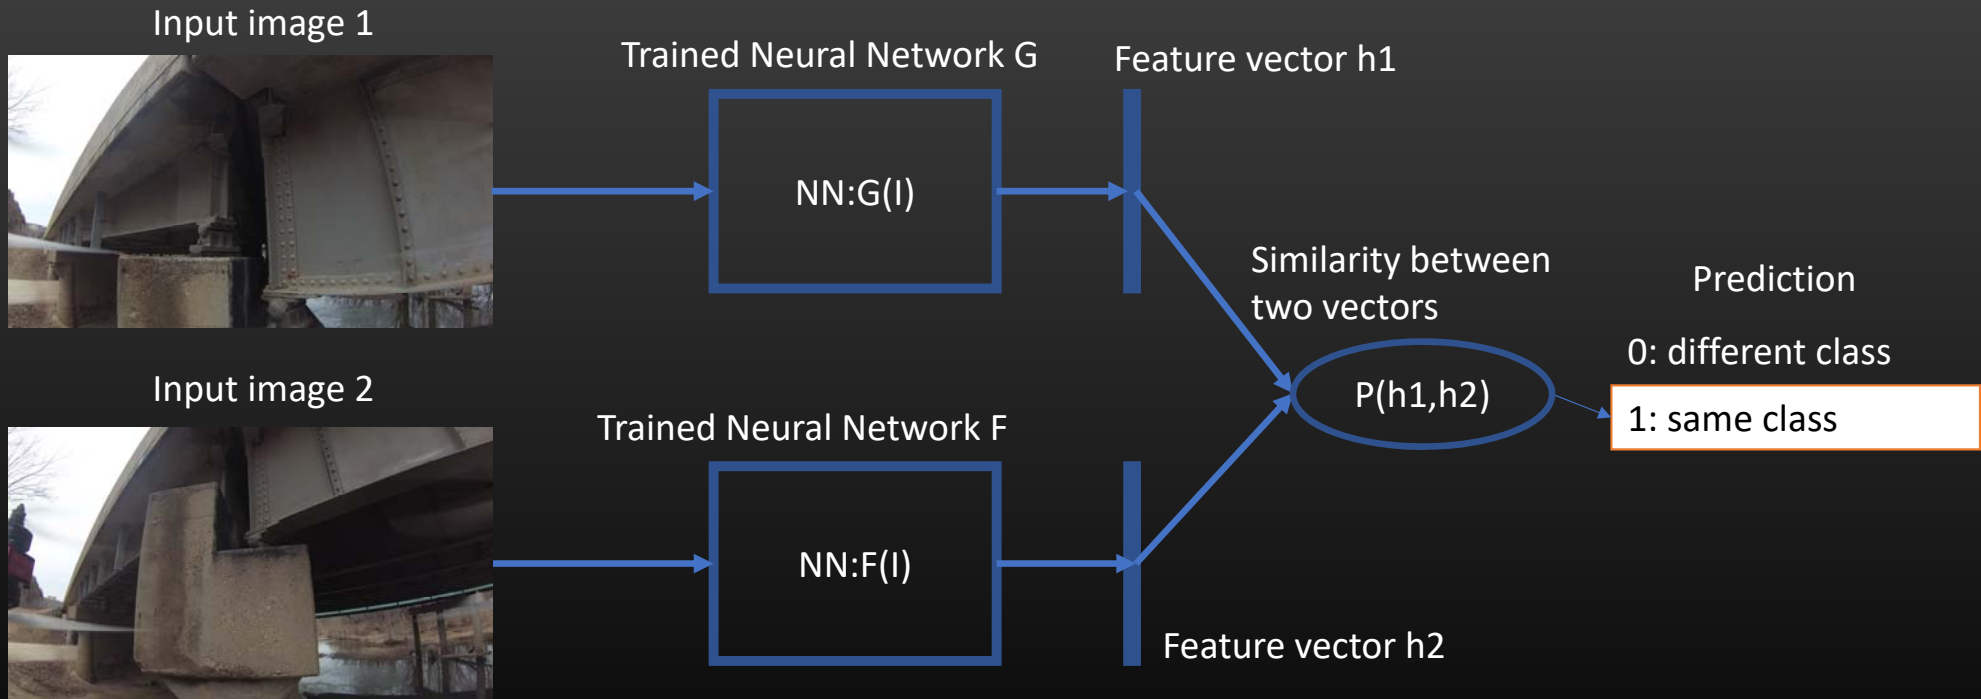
Input image 1

Trained Neural Network G

Feature vector h1

NN:G(I)

Similarity between two vectors

Prediction

0: different class

P(h1,h2)

1: same class

Input image 2

Trained Neural Network F

NN:F(I)

Feature vector h2